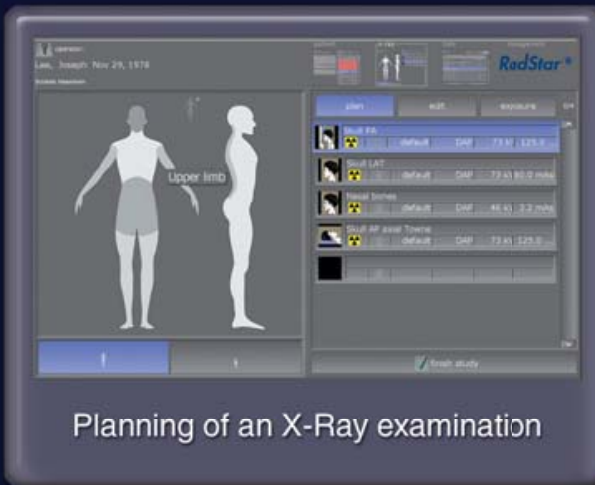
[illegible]
Lee, Joseph Nov 29, 1978
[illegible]

RadStar

Upper limb

plan
edit
exposure

Skull PA
default DAP 73 kV 125.0

Skull LAT
default DAP 73 kV 80.0 mAs

Nasal bones
default DAP 46 kV 3.2 mAs

Skull AP axial Towne
default DAP 73 kV 125.0

finish study

Planning of an X-Ray examination